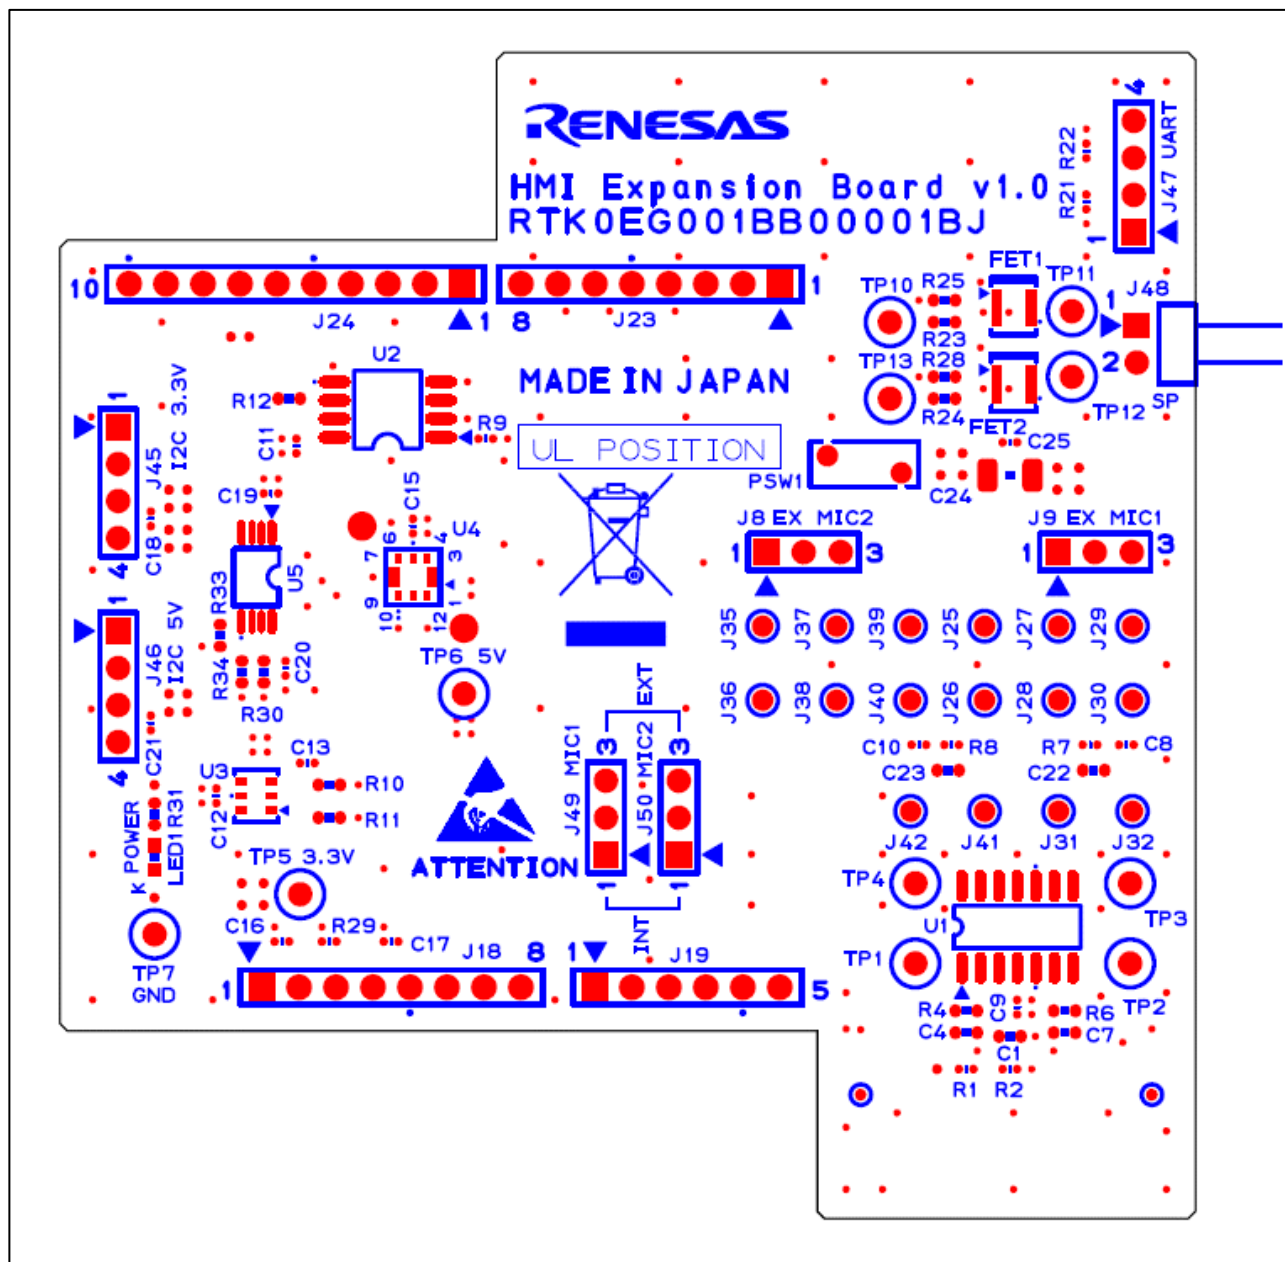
RENESAS
HMI Expansion Board v1.0
RTK0EG001BB00001BJ

4
UART
J47
1
R22
R21

10
J24
1
8
J23
1

TP10 R25 FET1 TP11
J48
1
R23
TP13 R28
2
R24 FET2 TP12
SP

MADE IN JAPAN
UL POSITION

U2
R12
R9
C11

1
J45 I2C 3.3V
4
C18

C19
U5
C15
6
7
U4
4
3
9
10
12
1

PSW1
C25
C24

J8 EX MIC2
1
3
J9 EX MIC1
1
3

J35 J37 J39 J25 J27 J29
J36 J38 J40 J26 J28 J30

1
J46 I2C 5V
4
R33
R34
C20
R30
TP6 5V

EXT
3
MIC1
3
MIC2
J49
J50
1
1
INT

C21
C13
U3
R10
R11
C12
R31
POWER
LED1
K

ATTENTION

TP5 3.3V
C16
R29
C17
J18
8
1
TP7
GND
1
J19
5

C10 R8
R7 C8
C23
C22
J42 J41 J31 J32
TP4
TP3
U1
TP1
TP2
R4
C9
R6
C4
C7
C1
R1
R2